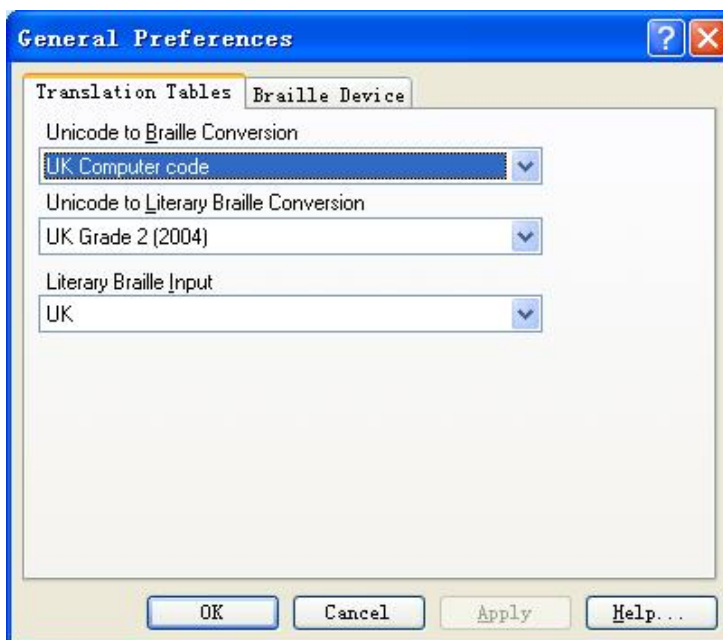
General Preferences

Translation Tables
Braille Device

Unicode to Braille Conversion
UK Computer code

Unicode to Literary Braille Conversion
UK Grade 2 (2004)

Literary Braille Input
UK

OK
Cancel
Apply
Help...